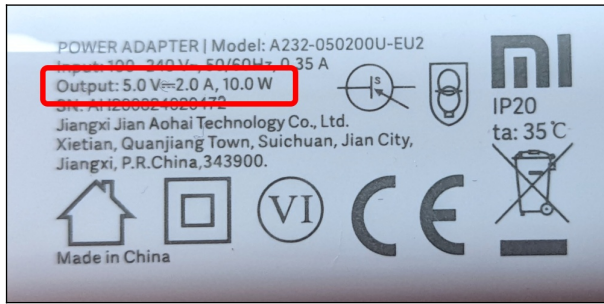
POWER ADAPTER | Model: A232-050200U-EU2
Input: 100 - 240 V~, 50/60Hz, 0.35 A
Output: 5.0 V⎓2.0 A, 10.0 W
SN: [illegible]
Jiangxi Jian Aohai Technology Co., Ltd.
Xietian, Quanjiang Town, Suichuan, Jian City, Jiangxi, P.R.China,343900.

IP20
ta: 35℃

VI

CE

Made in China